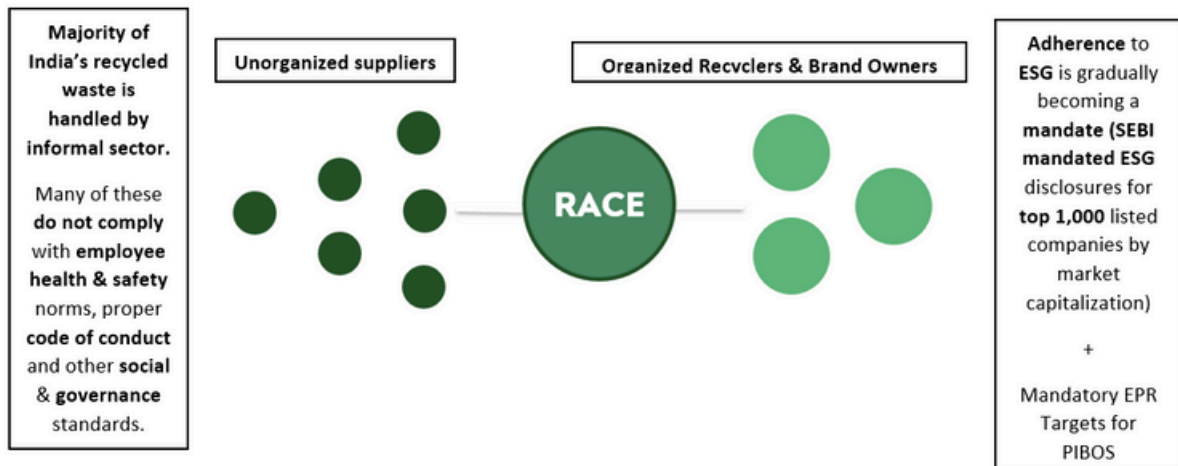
Majority of India's recycled waste is handled by informal sector.

Many of these do not comply with employee health & safety norms, proper code of conduct and other social & governance standards.

Unorganized suppliers

RACE

Organized Recyclers & Brand Owners

Adherence to ESG is gradually becoming a mandate (SEBI mandated ESG disclosures for top 1,000 listed companies by market capitalization)

+

Mandatory EPR Targets for PIBOS